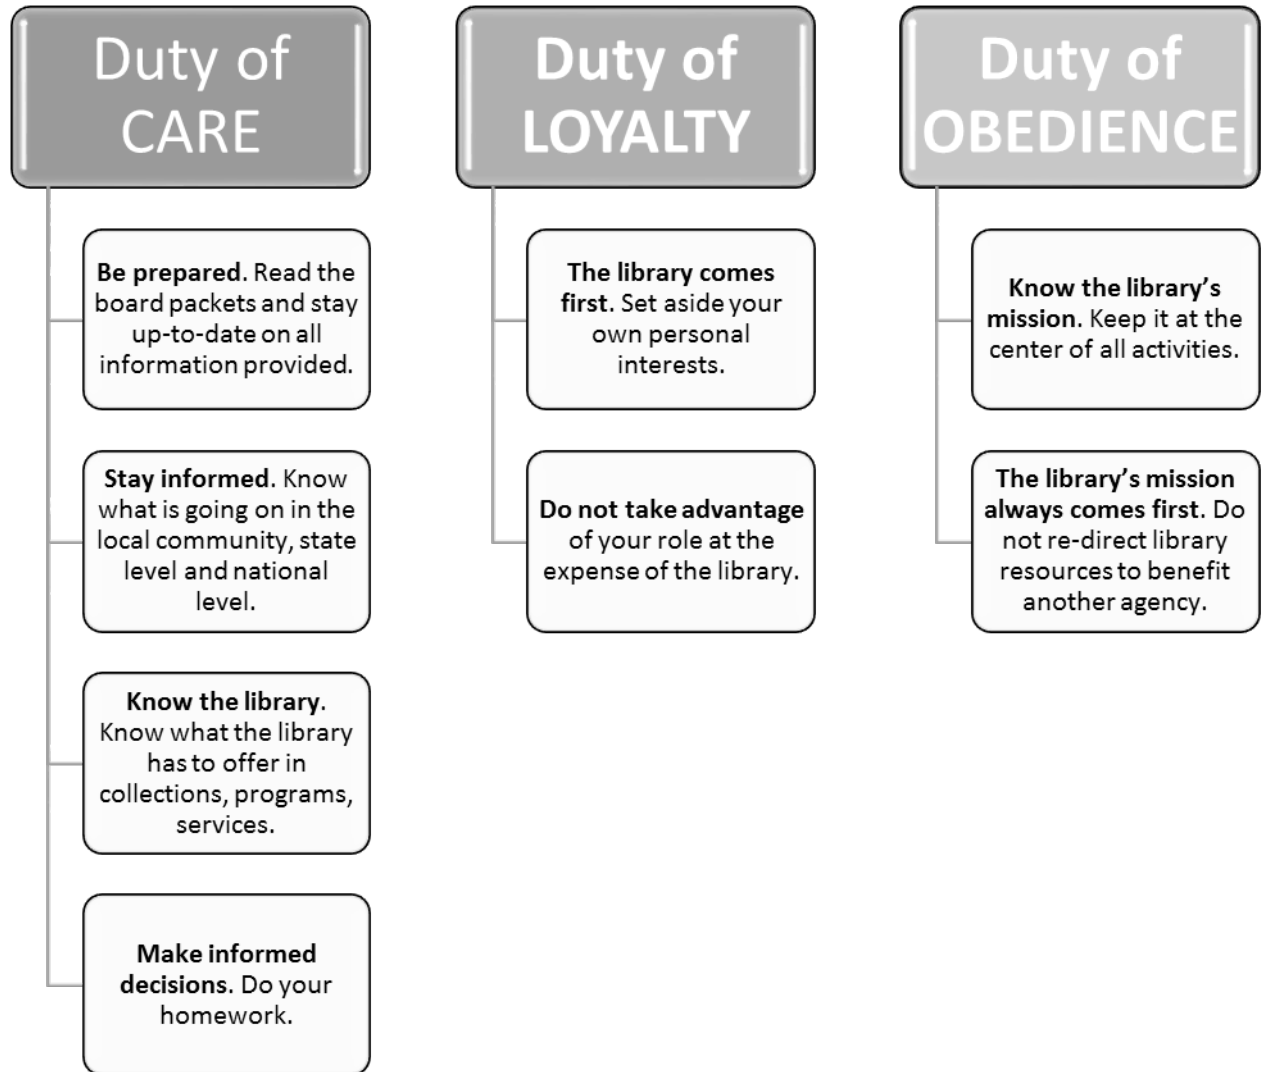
Duty of CARE

**Be prepared**. Read the board packets and stay up-to-date on all information provided.

**Stay informed**. Know what is going on in the local community, state level and national level.

**Know the library**. Know what the library has to offer in collections, programs, services.

**Make informed decisions**. Do your homework.

Duty of LOYALTY

**The library comes first**. Set aside your own personal interests.

**Do not take advantage** of your role at the expense of the library.

Duty of OBEDIENCE

**Know the library's mission**. Keep it at the center of all activities.

**The library's mission always comes first**. Do not re-direct library resources to benefit another agency.